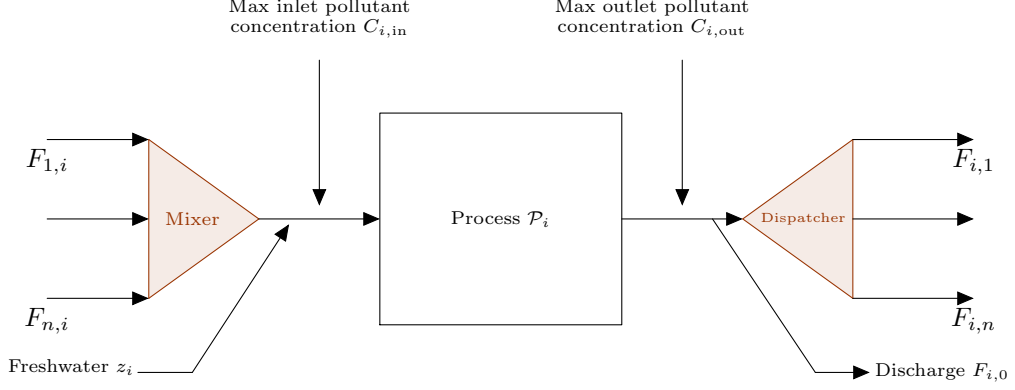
Max inlet pollutant concentration $C_{i,\text{in}}$

Max outlet pollutant concentration $C_{i,\text{out}}$

$F_{1,i}$

$F_{n,i}$

Mixer

Process $\mathcal{P}_i$

Dispatcher

$F_{i,1}$

$F_{i,n}$

Freshwater $z_i$

Discharge $F_{i,0}$